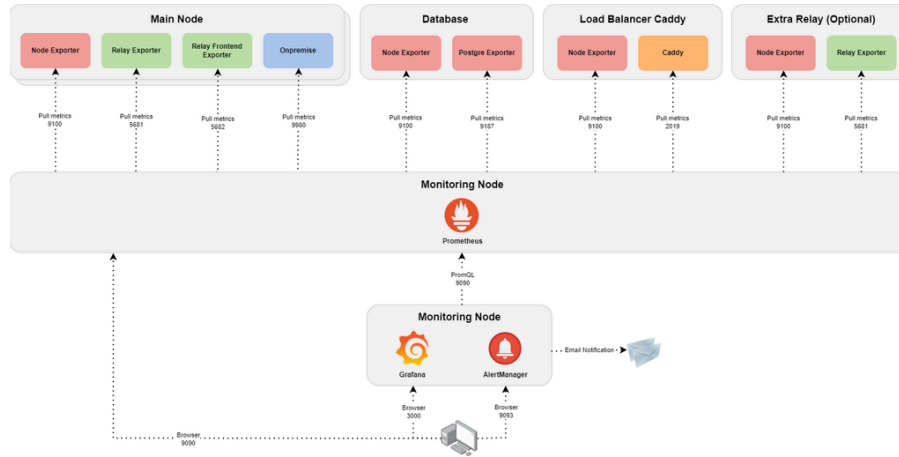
Main Node

Node Exporter

Relay Exporter

Relay Frontend Exporter

Onpremise

Database

Node Exporter

Postgre Exporter

Load Balancer Caddy

Node Exporter

Caddy

Extra Relay (Optional)

Node Exporter

Relay Exporter

Pull metrics 9100

Pull metrics 5681

Pull metrics 5682

Pull metrics 9980

Pull metrics 9100

Pull metrics 9187

Pull metrics 9100

Pull metrics 2019

Pull metrics 9100

Pull metrics 5681

Monitoring Node

Prometheus

PromQL 9090

Monitoring Node

Grafana

AlertManager

Email Notification

Browser 3000

Browser 9093

Browser 9090